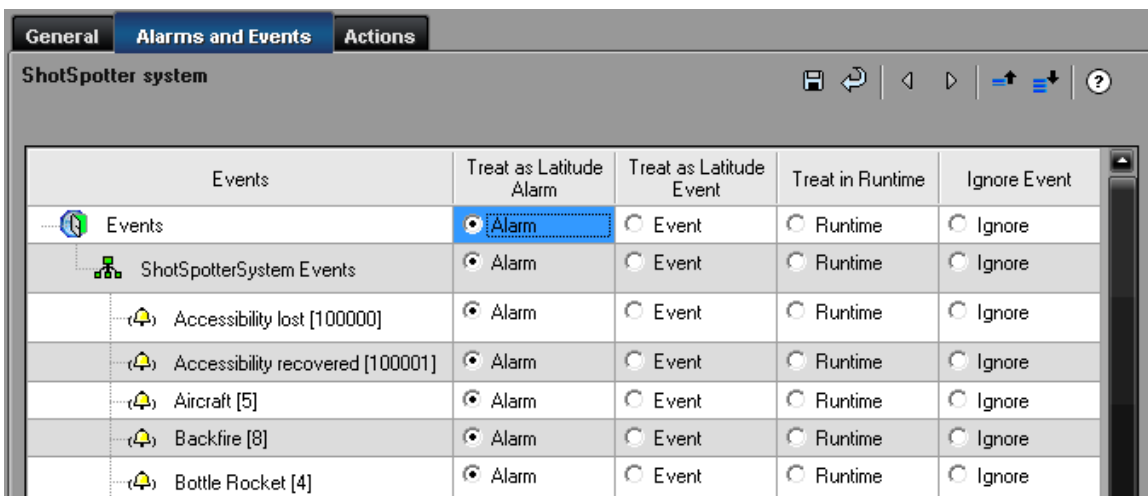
General | Alarms and Events | Actions

ShotSpotter system

| Events | Treat as Latitude Alarm | Treat as Latitude Event | Treat in Runtime | Ignore Event |
|---|---|---|---|---|
| Events | Alarm | Event | Runtime | Ignore |
| ShotSpotterSystem Events | Alarm | Event | Runtime | Ignore |
| Accessibility lost [100000] | Alarm | Event | Runtime | Ignore |
| Accessibility recovered [100001] | Alarm | Event | Runtime | Ignore |
| Aircraft [5] | Alarm | Event | Runtime | Ignore |
| Backfire [8] | Alarm | Event | Runtime | Ignore |
| Bottle Rocket [4] | Alarm | Event | Runtime | Ignore |